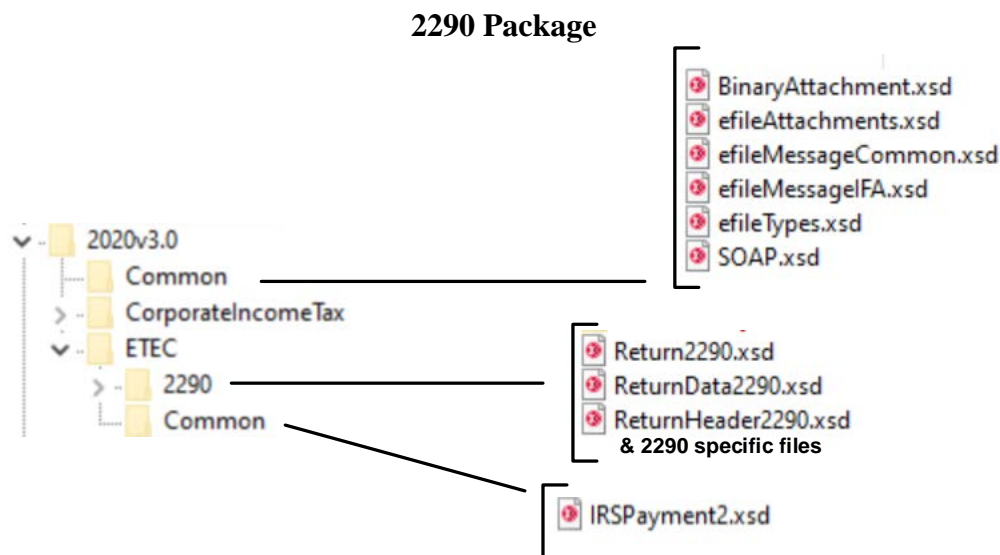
2290 Package

2020v3.0
Common
CorporateIncomeTax
ETEC
2290
Common

BinaryAttachment.xsd
efileAttachments.xsd
efileMessageCommon.xsd
efileMessageIFA.xsd
efileTypes.xsd
SOAP.xsd

Return2290.xsd
ReturnData2290.xsd
ReturnHeader2290.xsd
& 2290 specific files

IRSPayment2.xsd